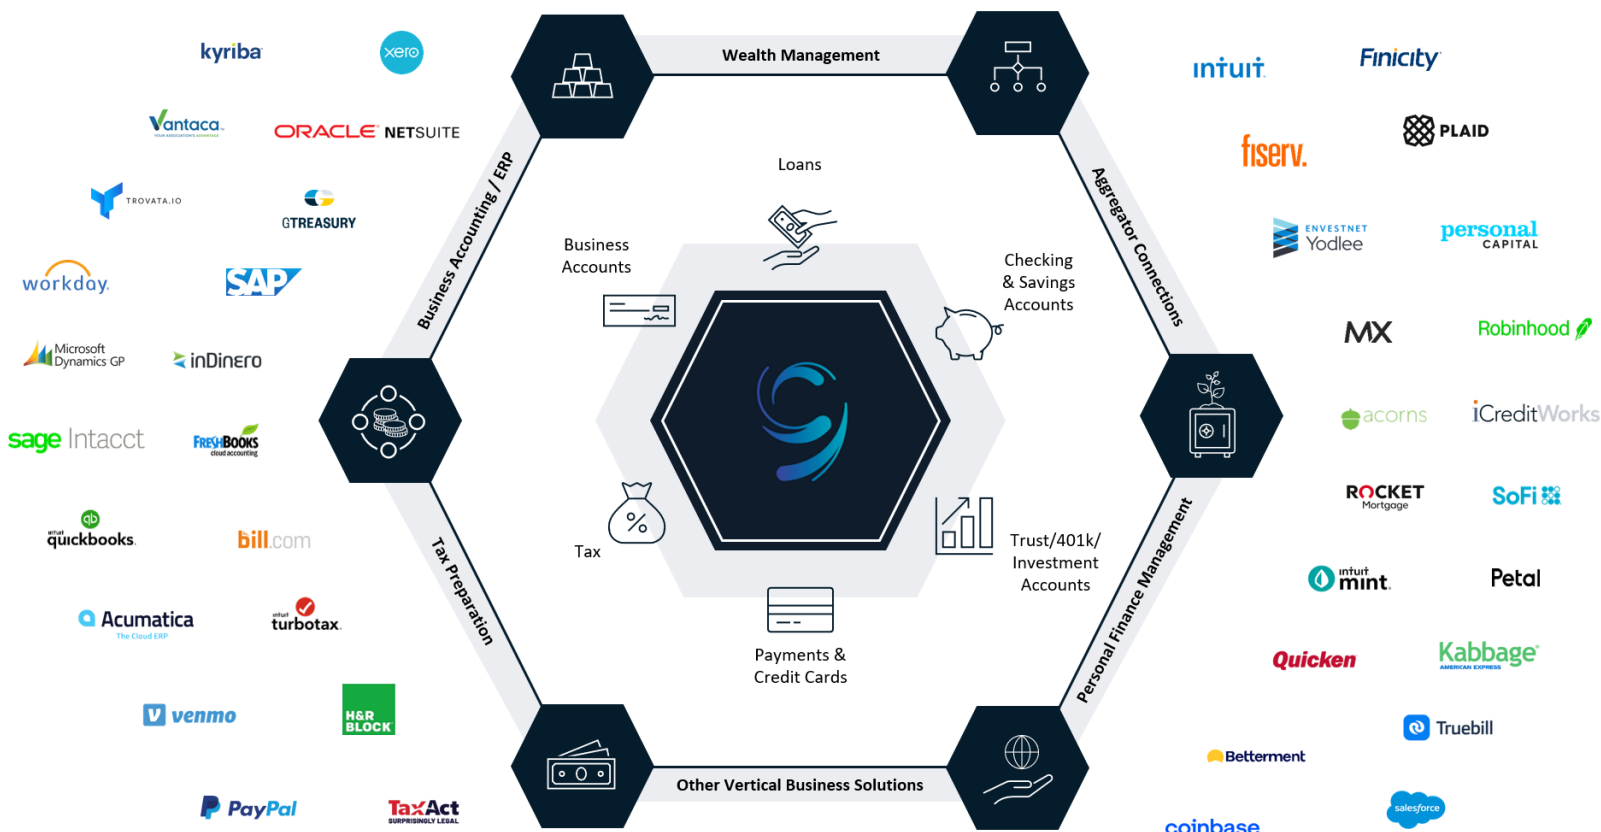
kyriba

xero

Vantaca

ORACLE NETSUITE

TROVATA.IO

GTREASURY

workday.

SAP

Microsoft Dynamics GP

inDinero

sage Intacct

FreshBooks cloud accounting

intuit quickbooks.

bill.com

Acumatica The Cloud ERP

intuit turbotax.

venmo

H&R BLOCK

PayPal

TaxAct SURPRISINGLY LEGAL

Wealth Management

Business Accounting / ERP

Aggregator Connections

Tax Preparation

Personal Finance Management

Other Vertical Business Solutions

Loans

Business Accounts

Checking & Savings Accounts

Tax

Trust/401k/ Investment Accounts

Payments & Credit Cards

intuit

Finicity

fiserv.

PLAID

ENVESTNET Yodlee

personal CAPITAL

MX

Robinhood

acorns

iCreditWorks

ROCKET Mortgage

SoFi

intuit mint.

Petal

Quicken

Kabbage AMERICAN EXPRESS

Truebill

Betterment

coinbase

salesforce